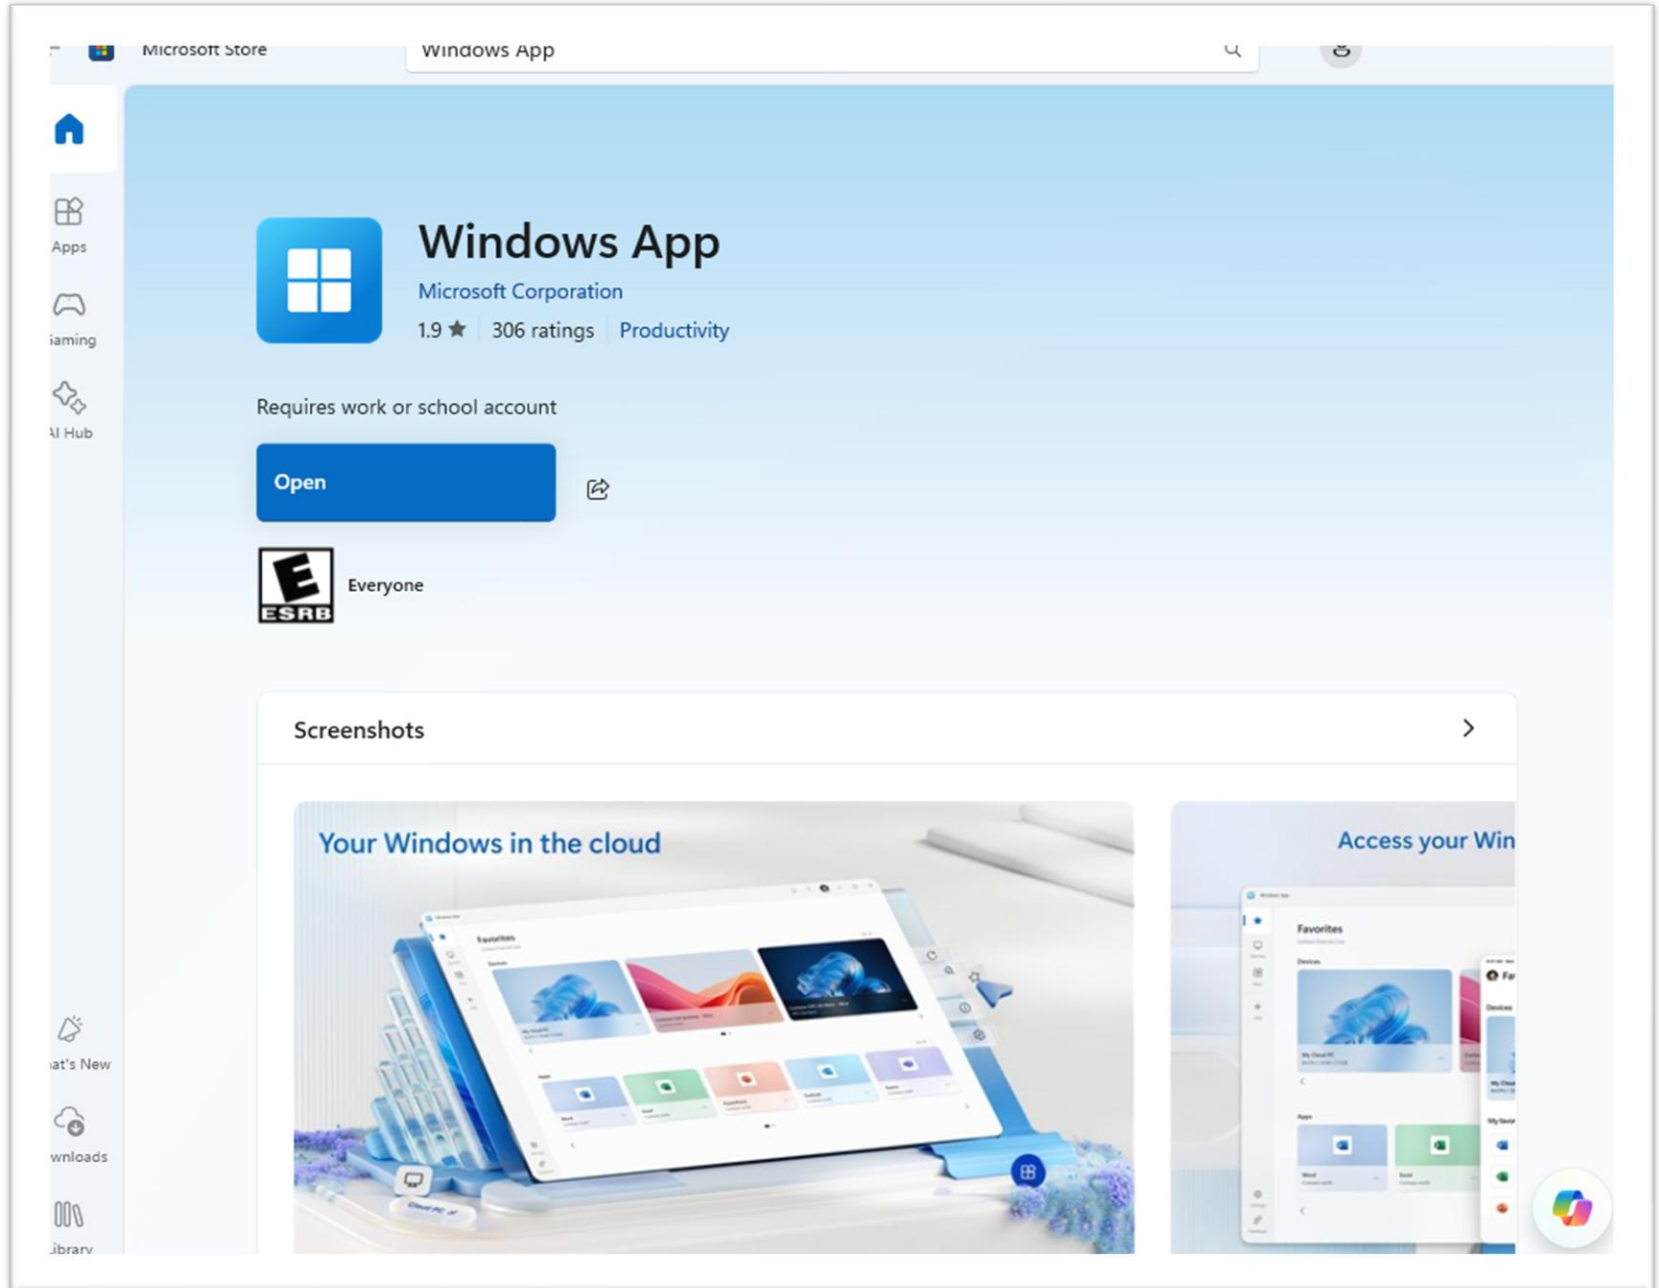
Microsoft Store

Windows App

Apps

iaming

AI Hub

at's New

wnloads

ibrary

Windows App

Microsoft Corporation

1.9 ★ | 306 ratings | Productivity

Requires work or school account

Open

ESRB

Everyone

Screenshots

Your Windows in the cloud

Favorites

Access your Win

Favorites

Devices

Apps